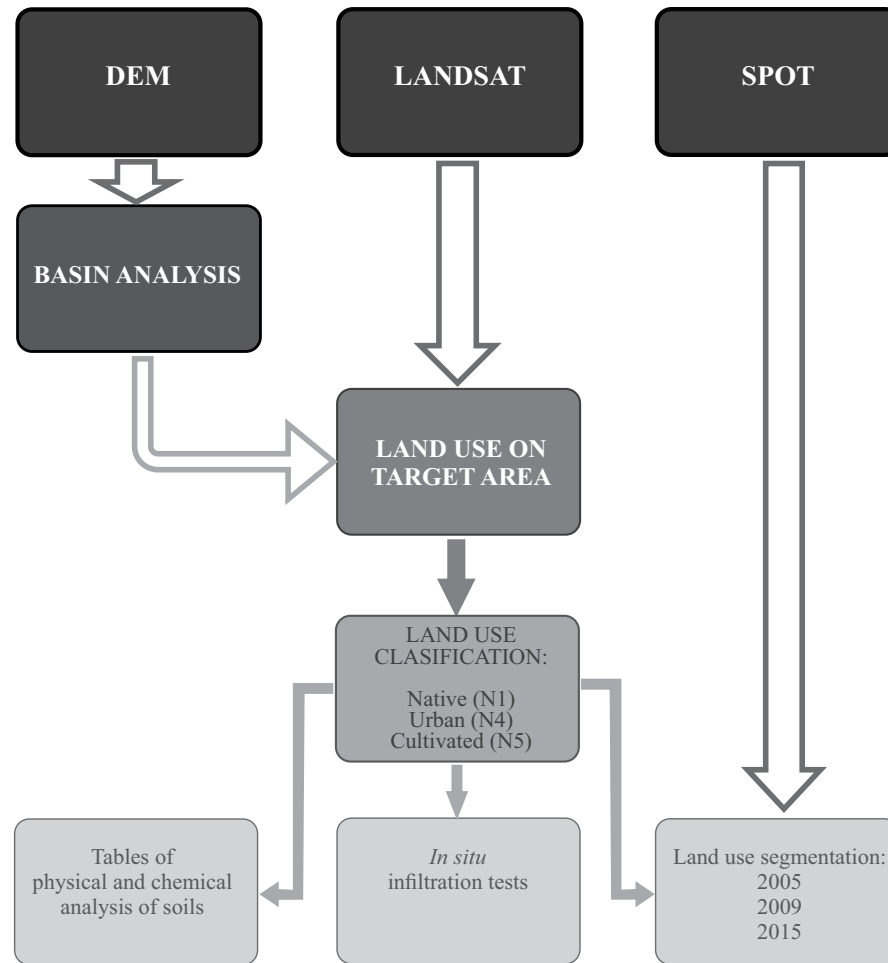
DEM

LANDSAT

SPOT

BASIN ANALYSIS

LAND USE ON TARGET AREA

LAND USE CLASIFICATION:

Native (N1)
Urban (N4)
Cultivated (N5)

Tables of physical and chemical analysis of soils

*In situ* infiltration tests

Land use segmentation:
2005
2009
2015